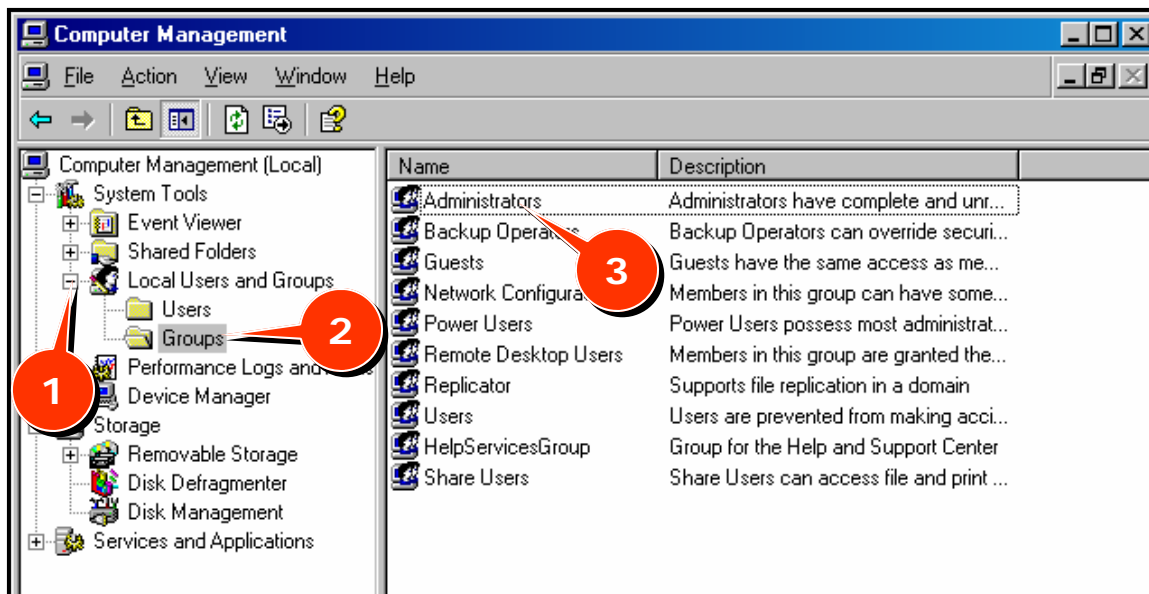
Computer Management

File Action View Window Help

Computer Management (Local)
System Tools
Event Viewer
Shared Folders
Local Users and Groups
Users
Groups
Performance Logs and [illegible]
Device Manager
Storage
Removable Storage
Disk Defragmenter
Disk Management
Services and Applications

1
2
3

| Name | Description |
|---|---|
| Administrators | Administrators have complete and unr... |
| Backup Operat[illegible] | Backup Operators can override securi... |
| Guests | Guests have the same access as me... |
| Network Configura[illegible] | Members in this group can have some... |
| Power Users | Power Users possess most administrat... |
| Remote Desktop Users | Members in this group are granted the... |
| Replicator | Supports file replication in a domain |
| Users | Users are prevented from making acci... |
| HelpServicesGroup | Group for the Help and Support Center |
| Share Users | Share Users can access file and print ... |